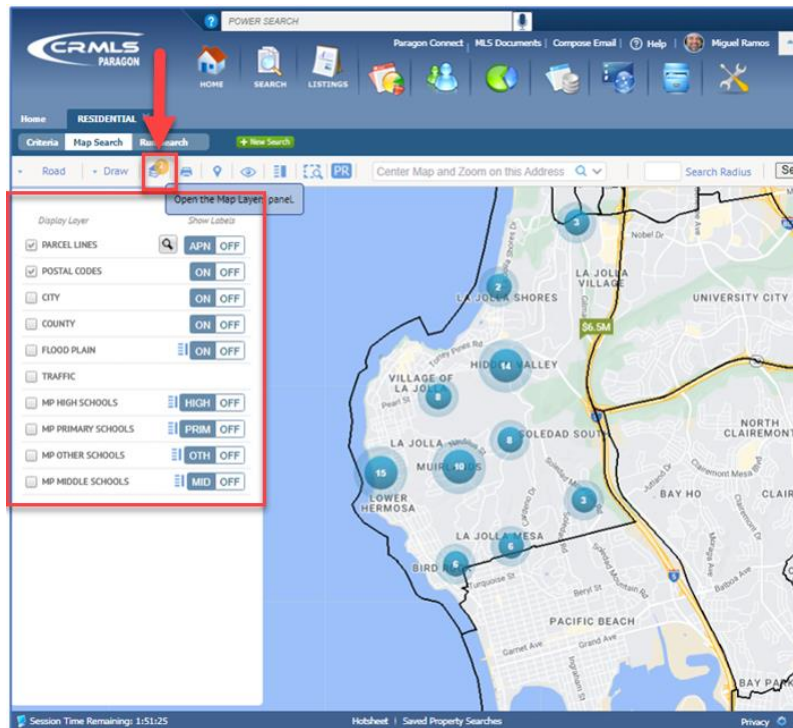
POWER SEARCH

CRMLS PARAGON

Paragon Connect | MLS Documents | Compose Email | Help | Miguel Ramos

HOME SEARCH LISTINGS

Home RESIDENTIAL

Criteria Map Search Ru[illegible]earch + New Search

Road Draw PR Center Map and Zoom on this Address Search Radius Se

Open the Map Layer panel.

Display Layer Show Labels

PARCEL LINES APN OFF
POSTAL CODES ON OFF
CITY ON OFF
COUNTY ON OFF
FLOOD PLAIN ON OFF
TRAFFIC
MP HIGH SCHOOLS HIGH OFF
MP PRIMARY SCHOOLS PRIM OFF
MP OTHER SCHOOLS OTH OFF
MP MIDDLE SCHOOLS MID OFF

3
Nobel Dr
LA JOLLA VILLAGE
2
LA JOLLA SHORES
UNIVERSITY CITY
$6.5M
HIDDEN VALLEY
14
VILLAGE OF LA JOLLA
8
Pearl St
NORTH CLAIREMONT
LA JOLLA
SOLEDAD SOUTH
8
15
10
MUIRLANDS
LOWER HERMOSA
3
BAY HO
CLAIR
LA JOLLA MESA
6
BIRD
5
Turquoise St
PACIFIC BEACH
Grand Ave
Garnet Ave
BAY PA

Session Time Remaining: 1:51:25
Hotsheet | Saved Property Searches
Privacy